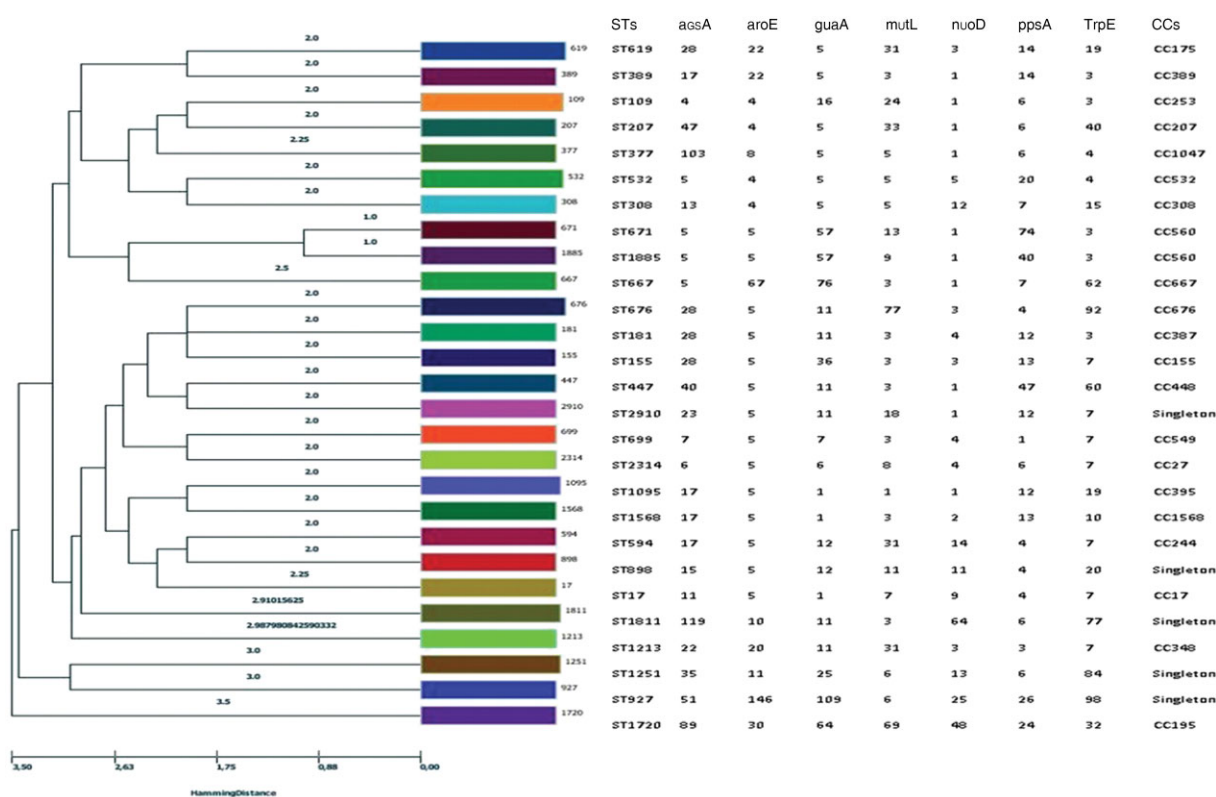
2.0
2.0
2.0
2.0
2.25
2.0
2.0
1.0
1.0
2.5
2.0
2.0
2.0
2.0
2.0
2.0
2.0
2.0
2.0
2.0
2.25
2.91015625
2.987980842590332
3.0
3.0
3.5

619
389
109
207
377
532
308
671
1885
667
676
181
155
447
2910
699
2314
1095
1568
594
898
17
1811
1213
1251
927
1720

3,50 2,63 1,75 0,88 0,00

HammingDistance

| STs | agsA | aroE | guaA | mutL | nuoD | ppsA | TrpE | CCs |
|---|---|---|---|---|---|---|---|---|
| ST619 | 28 | 22 | 5 | 31 | 3 | 14 | 19 | CC175 |
| ST389 | 17 | 22 | 5 | 3 | 1 | 14 | 3 | CC389 |
| ST109 | 4 | 4 | 16 | 24 | 1 | 6 | 3 | CC253 |
| ST207 | 47 | 4 | 5 | 33 | 1 | 6 | 40 | CC207 |
| ST377 | 103 | 8 | 5 | 5 | 1 | 6 | 4 | CC1047 |
| ST532 | 5 | 4 | 5 | 5 | 5 | 20 | 4 | CC532 |
| ST308 | 13 | 4 | 5 | 5 | 12 | 7 | 15 | CC308 |
| ST671 | 5 | 5 | 57 | 13 | 1 | 74 | 3 | CC560 |
| ST1885 | 5 | 5 | 57 | 9 | 1 | 40 | 3 | CC560 |
| ST667 | 5 | 67 | 76 | 3 | 1 | 7 | 62 | CC667 |
| ST676 | 28 | 5 | 11 | 77 | 3 | 4 | 92 | CC676 |
| ST181 | 28 | 5 | 11 | 3 | 4 | 12 | 3 | CC387 |
| ST155 | 28 | 5 | 36 | 3 | 3 | 13 | 7 | CC155 |
| ST447 | 40 | 5 | 11 | 3 | 1 | 47 | 60 | CC448 |
| ST2910 | 23 | 5 | 11 | 18 | 1 | 12 | 7 | Singleton |
| ST699 | 7 | 5 | 7 | 3 | 4 | 1 | 7 | CC549 |
| ST2314 | 6 | 5 | 6 | 8 | 4 | 6 | 7 | CC27 |
| ST1095 | 17 | 5 | 1 | 1 | 1 | 12 | 19 | CC395 |
| ST1568 | 17 | 5 | 1 | 3 | 2 | 13 | 10 | CC1568 |
| ST594 | 17 | 5 | 12 | 31 | 14 | 4 | 7 | CC244 |
| ST898 | 15 | 5 | 12 | 11 | 11 | 4 | 20 | Singleton |
| ST17 | 11 | 5 | 1 | 7 | 9 | 4 | 7 | CC17 |
| ST1811 | 119 | 10 | 11 | 3 | 64 | 6 | 77 | Singleton |
| ST1213 | 22 | 20 | 11 | 31 | 3 | 3 | 7 | CC348 |
| ST1251 | 35 | 11 | 25 | 6 | 13 | 6 | 84 | Singleton |
| ST927 | 51 | 146 | 109 | 6 | 25 | 26 | 98 | Singleton |
| ST1720 | 89 | 30 | 64 | 69 | 48 | 24 | 32 | CC195 |